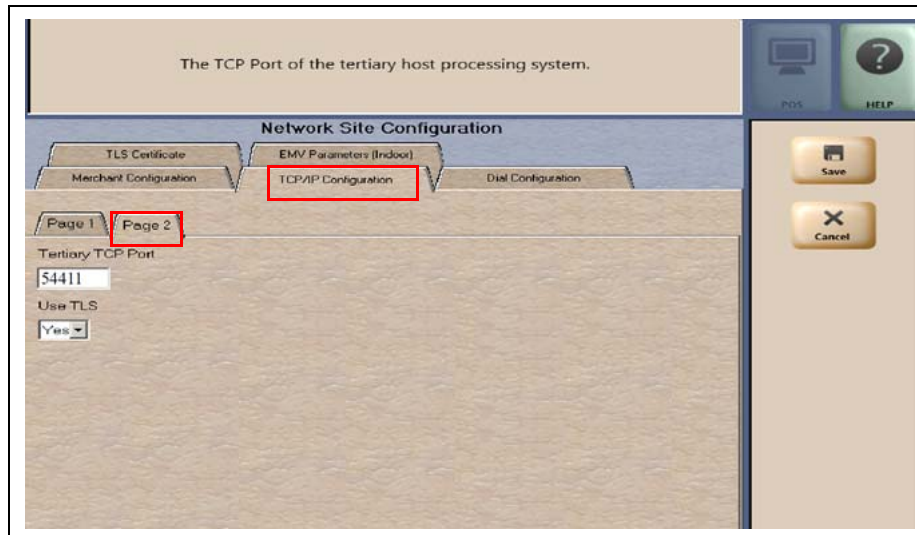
The TCP Port of the tertiary host processing system.

POS

HELP

Network Site Configuration

TLS Certificate

EMV Parameters (Indoor)

Merchant Configuration

TCP/IP Configuration

Dial Configuration

Save

Cancel

Page 1

Page 2

Tertiary TCP Port

54411

Use TLS

Yes